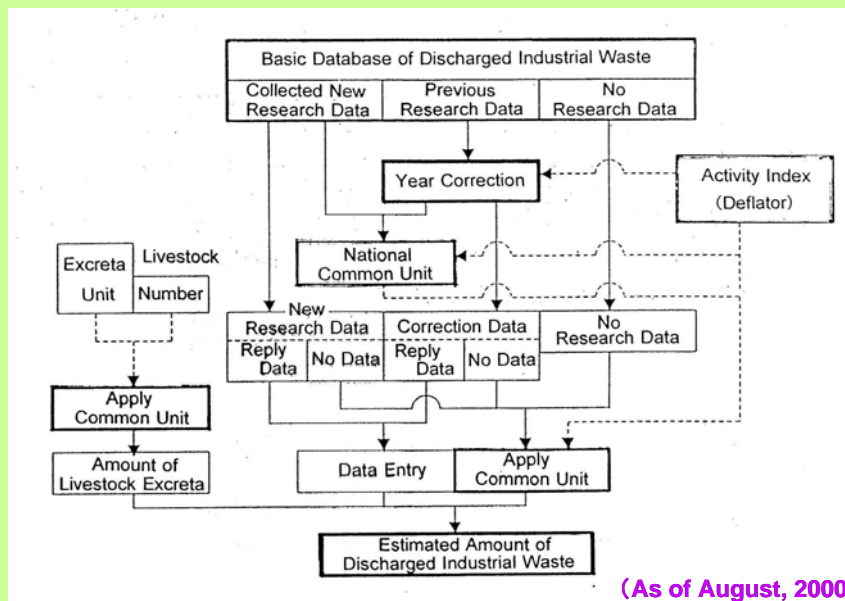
Basic Database of Discharged Industrial Waste

Collected New Research Data

Previous Research Data

No Research Data

Year Correction

Activity Index (Deflator)

Excreta Unit

Livestock Number

National Common Unit

New Research Data

Reply Data

No Data

Correction Data

Reply Data

No Data

No Research Data

Apply Common Unit

Amount of Livestock Excreta

Data Entry

Apply Common Unit

Estimated Amount of Discharged Industrial Waste

（As of August, 2000